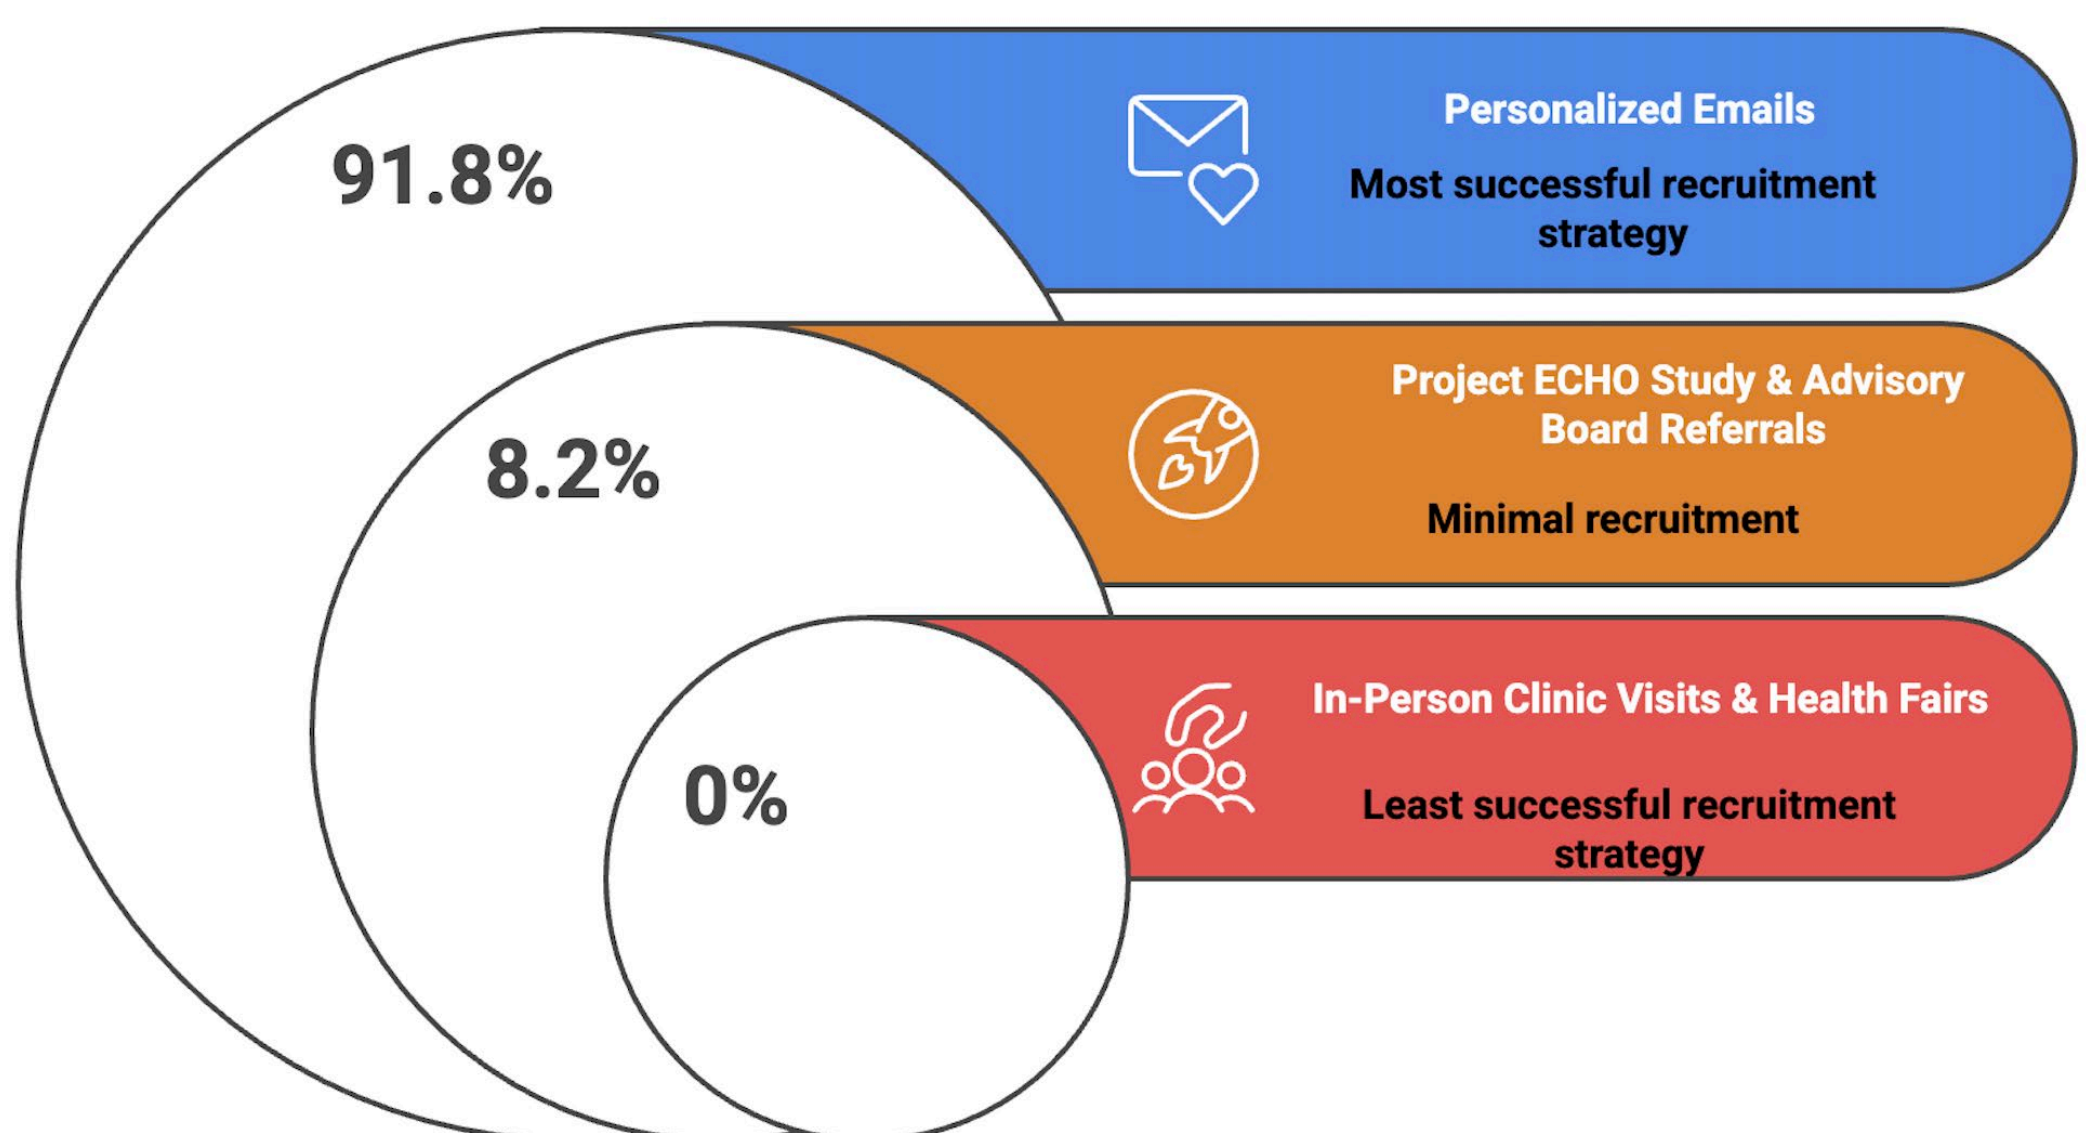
91.8%

Personalized Emails

Most successful recruitment strategy

8.2%

Project ECHO Study & Advisory Board Referrals

Minimal recruitment

0%

In-Person Clinic Visits & Health Fairs

Least successful recruitment strategy